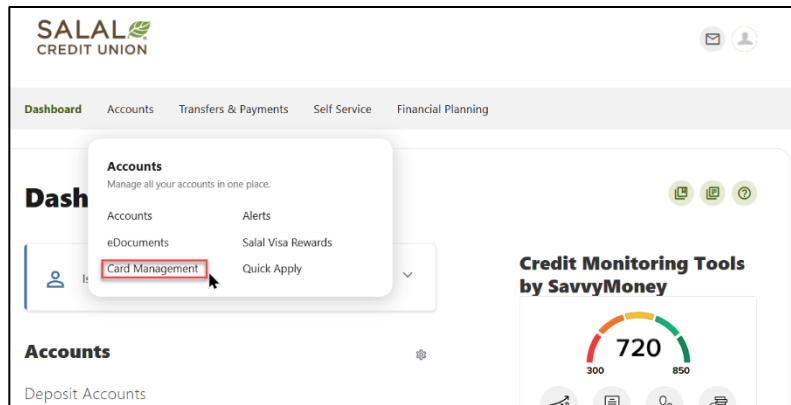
SALAL
CREDIT UNION

Dashboard Accounts Transfers & Payments Self Service Financial Planning

Accounts
Manage all your accounts in one place.

Accounts
eDocuments
Card Management
Alerts
Salal Visa Rewards
Quick Apply

Dash

Is

Credit Monitoring Tools by SavvyMoney

720
300
850

Accounts

Deposit Accounts